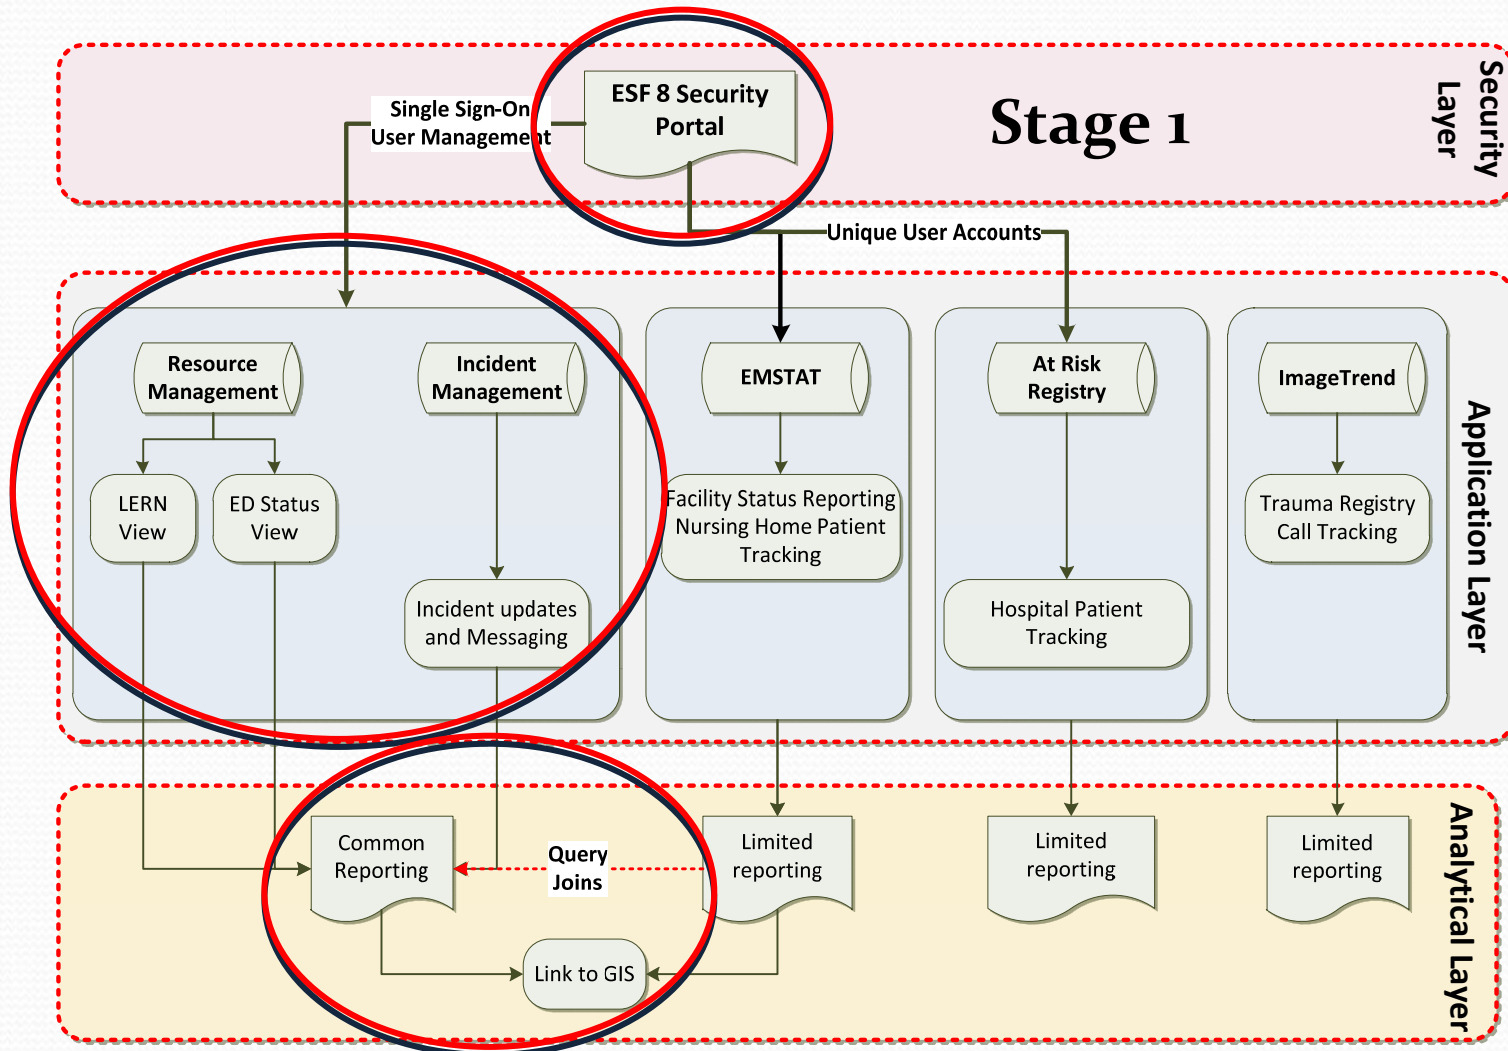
Stage 1

Security Layer

Single Sign-On User Management

ESF 8 Security Portal

Unique User Accounts

Application Layer

Resource Management

Incident Management

LERN View

ED Status View

Incident updates and Messaging

EMSTAT

Facility Status Reporting Nursing Home Patient Tracking

At Risk Registry

Hospital Patient Tracking

ImageTrend

Trauma Registry Call Tracking

Analytical Layer

Common Reporting

Query Joins

Limited reporting

Link to GIS

Limited reporting

Limited reporting